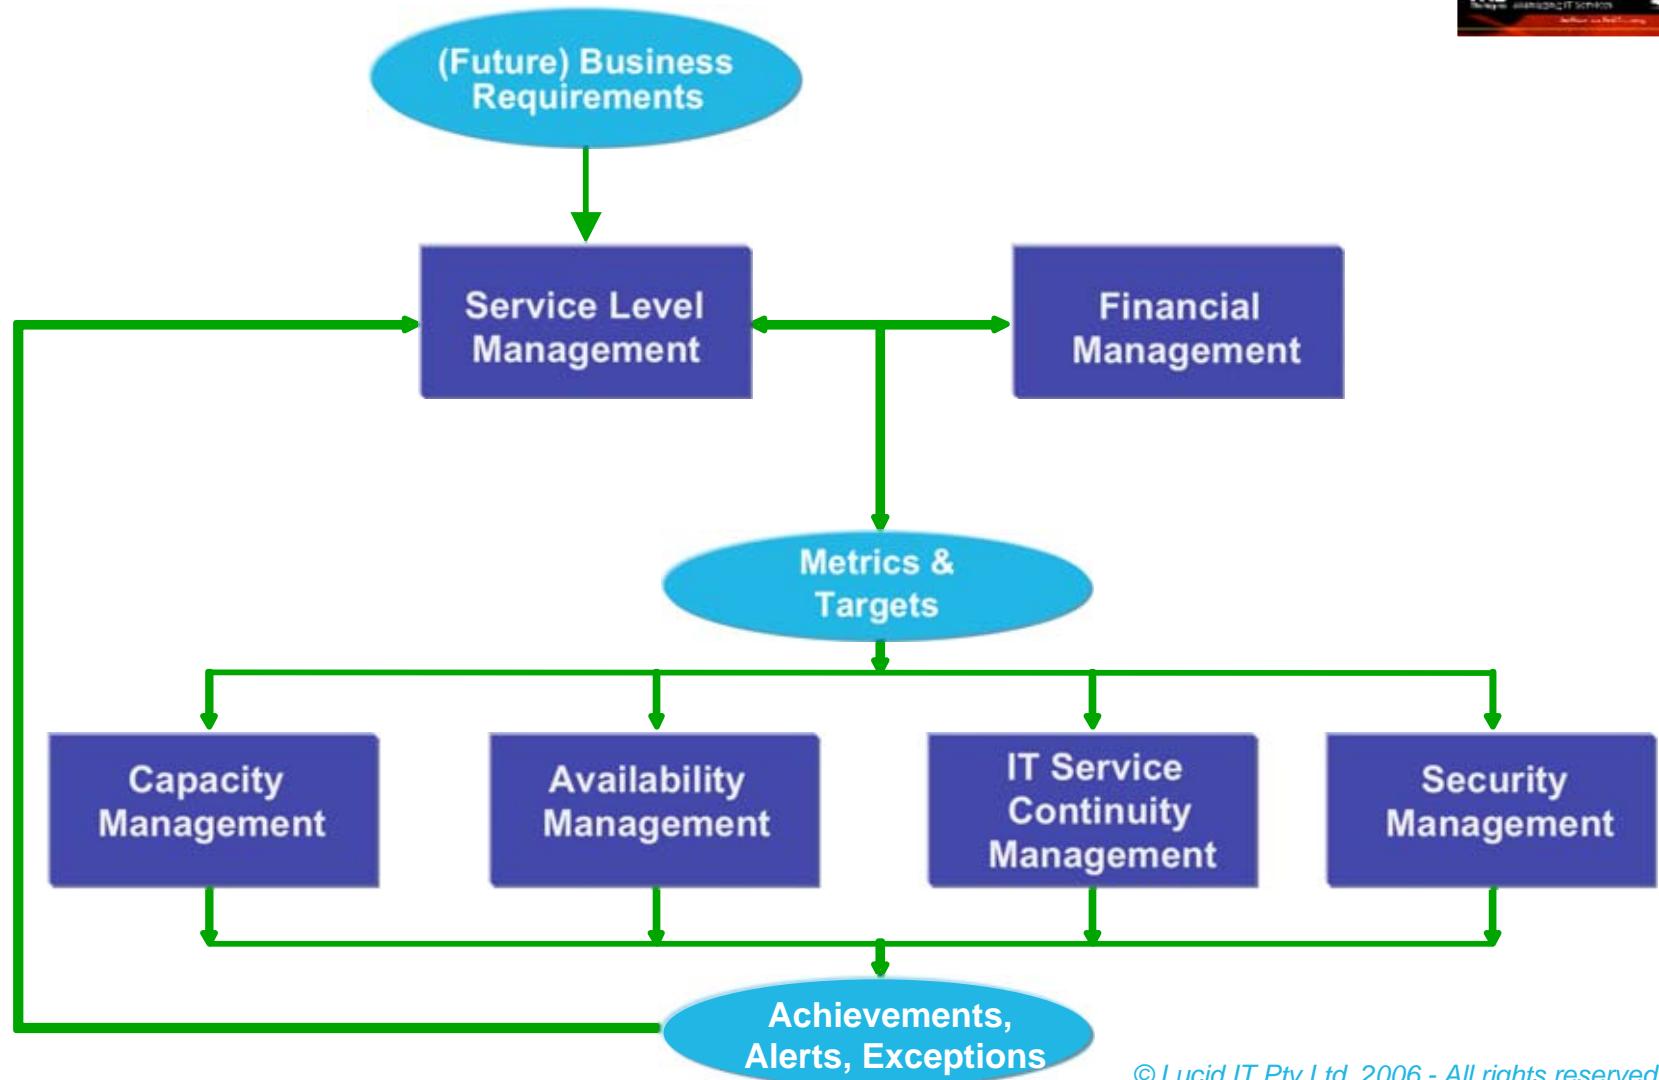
(Future) Business Requirements

Service Level Management

Financial Management

Metrics & Targets

Capacity Management

Availability Management

IT Service Continuity Management

Security Management

Achievements, Alerts, Exceptions

© Lucid IT Pty Ltd 2006 - All rights reserved